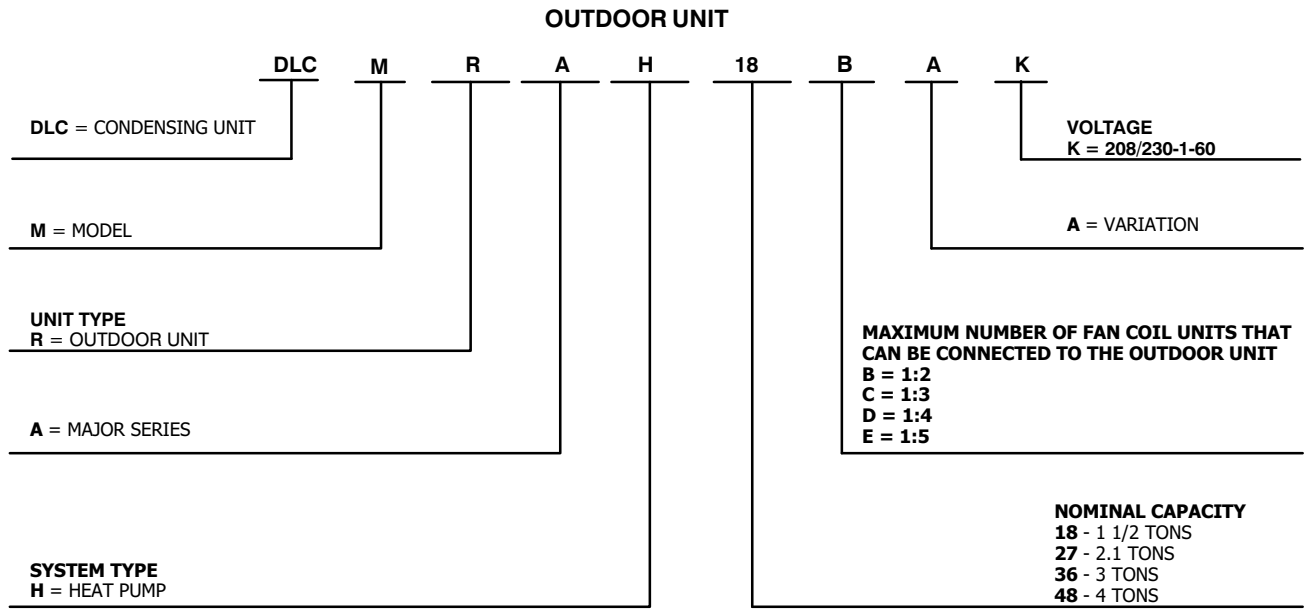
OUTDOOR UNIT

DLC M R A H 18 B A K

DLC = CONDENSING UNIT

M = MODEL

UNIT TYPE
R = OUTDOOR UNIT

A = MAJOR SERIES

SYSTEM TYPE
H = HEAT PUMP

VOLTAGE
K = 208/230-1-60

A = VARIATION

MAXIMUM NUMBER OF FAN COIL UNITS THAT CAN BE CONNECTED TO THE OUTDOOR UNIT
B = 1:2
C = 1:3
D = 1:4
E = 1:5

NOMINAL CAPACITY
18 - 1 1/2 TONS
27 - 2.1 TONS
36 - 3 TONS
48 - 4 TONS